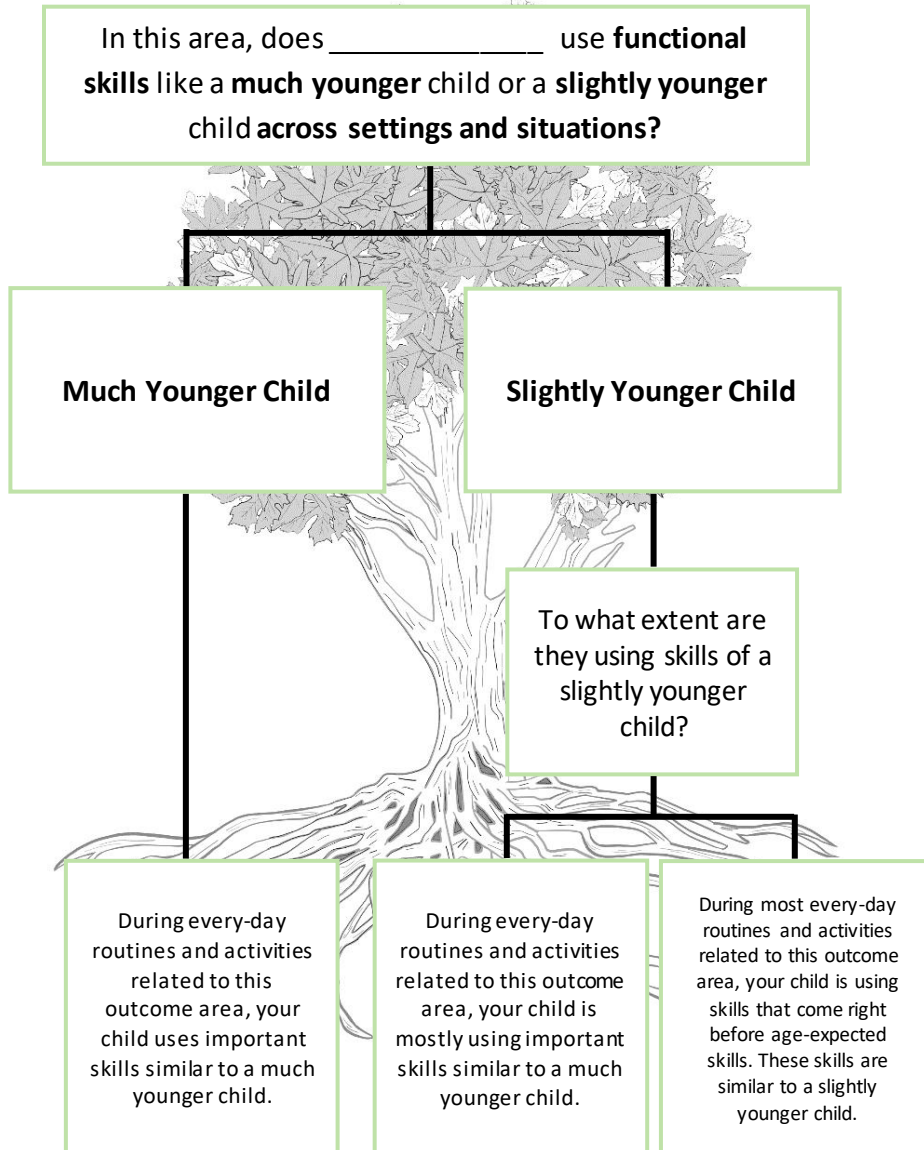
In this area, does _____________ use **functional skills** like a **much younger** child or a **slightly younger** child **across settings and situations?**

**Much Younger Child**

**Slightly Younger Child**

To what extent are they using skills of a slightly younger child?

During every-day routines and activities related to this outcome area, your child uses important skills similar to a much younger child.

During every-day routines and activities related to this outcome area, your child is mostly using important skills similar to a much younger child.

During most every-day routines and activities related to this outcome area, your child is using skills that come right before age-expected skills. These skills are similar to a slightly younger child.